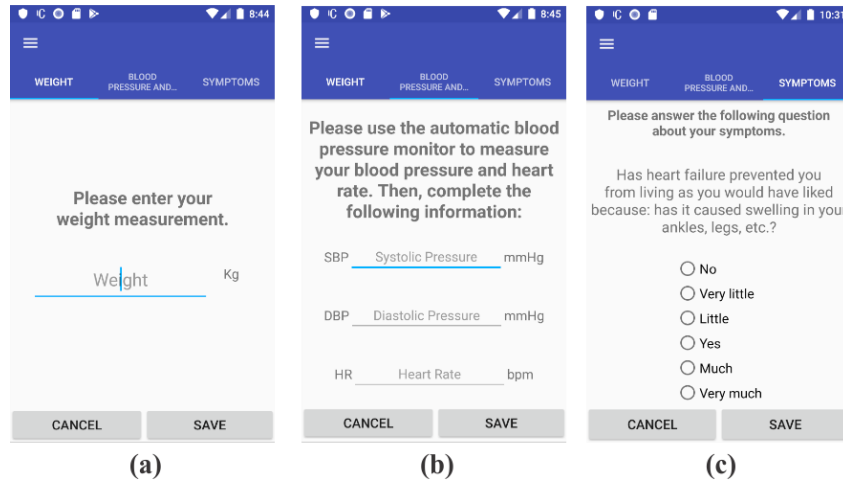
8:44

WEIGHT | BLOOD PRESSURE AND... | SYMPTOMS

Please enter your weight measurement.

Weight Kg

CANCEL SAVE

(a)

8:45

WEIGHT | BLOOD PRESSURE AND... | SYMPTOMS

Please use the automatic blood pressure monitor to measure your blood pressure and heart rate. Then, complete the following information:

SBP Systolic Pressure mmHg

DBP Diastolic Pressure mmHg

HR Heart Rate bpm

CANCEL SAVE

(b)

10:3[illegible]

WEIGHT | BLOOD PRESSURE AND... | SYMPTOMS

Please answer the following question about your symptoms.

Has heart failure prevented you from living as you would have liked because: has it caused swelling in you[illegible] ankles, legs, etc.?

No
Very little
Little
Yes
Much
Very much

CANCEL SAVE

(c)